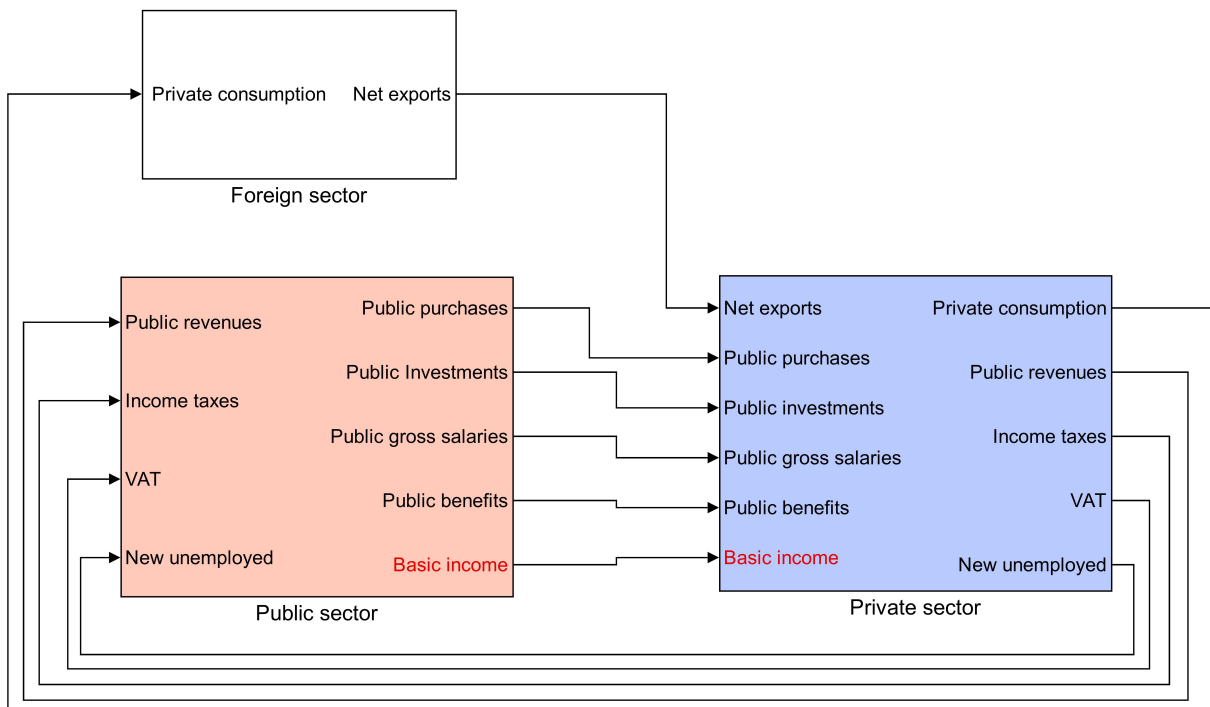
Private consumption
Net exports
Foreign sector

Public revenues
Income taxes
VAT
New unemployed
Public purchases
Public Investments
Public gross salaries
Public benefits
Basic income
Public sector

Net exports
Public purchases
Public investments
Public gross salaries
Public benefits
Basic income
Private consumption
Public revenues
Income taxes
VAT
New unemployed
Private sector